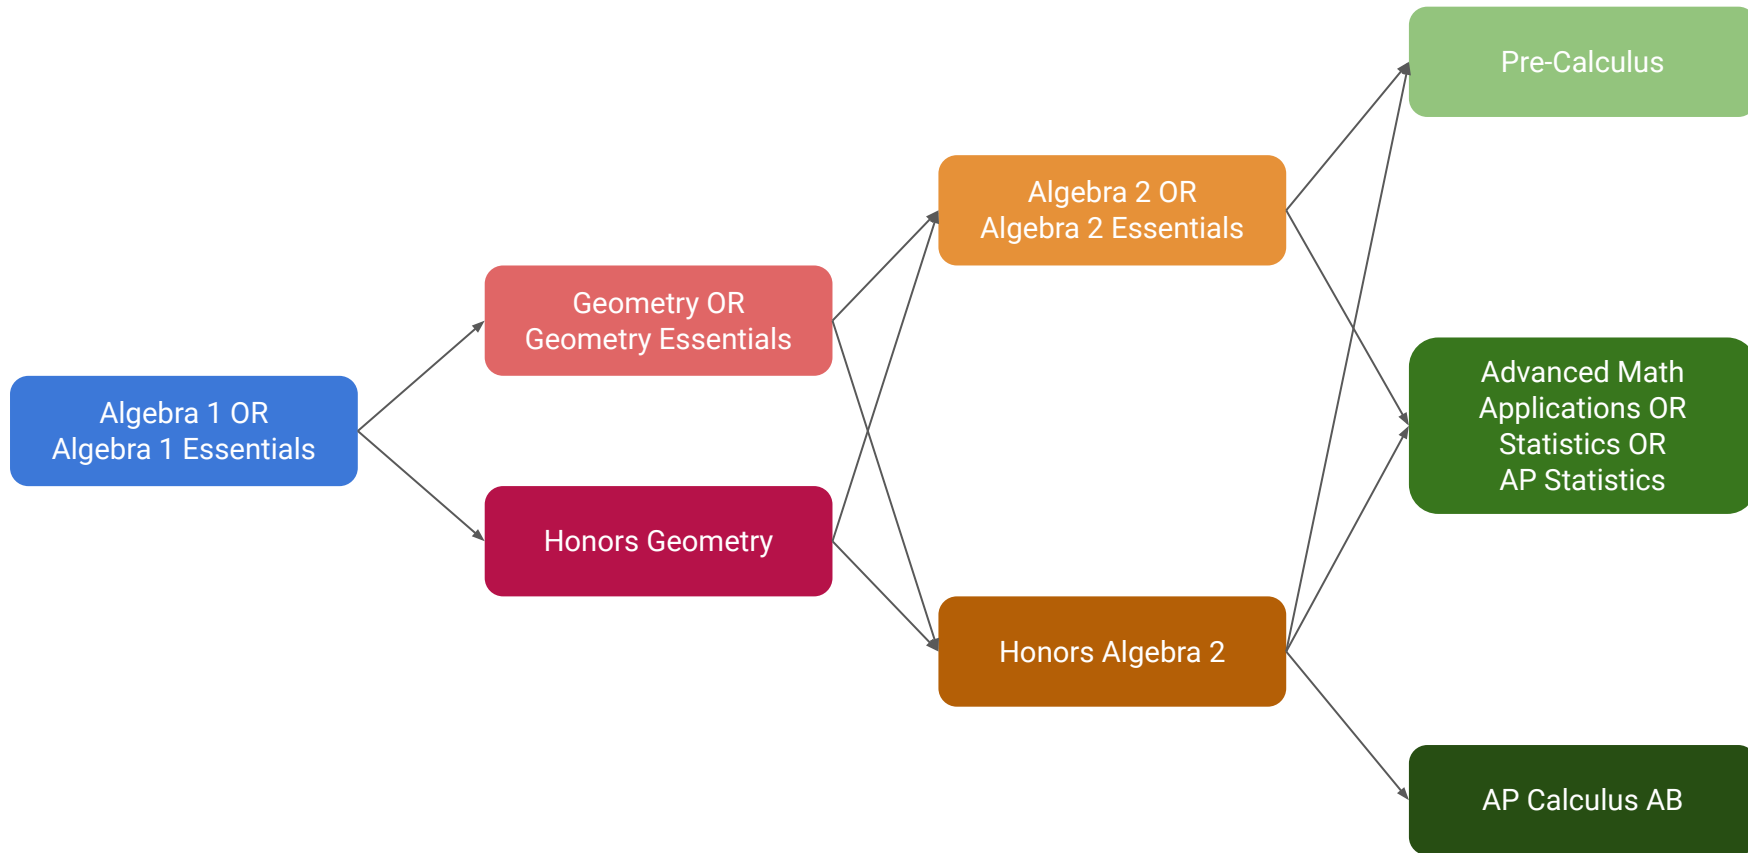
Algebra 1 OR
Algebra 1 Essentials

Geometry OR
Geometry Essentials

Honors Geometry

Algebra 2 OR
Algebra 2 Essentials

Honors Algebra 2

Pre-Calculus

Advanced Math
Applications OR
Statistics OR
AP Statistics

AP Calculus AB